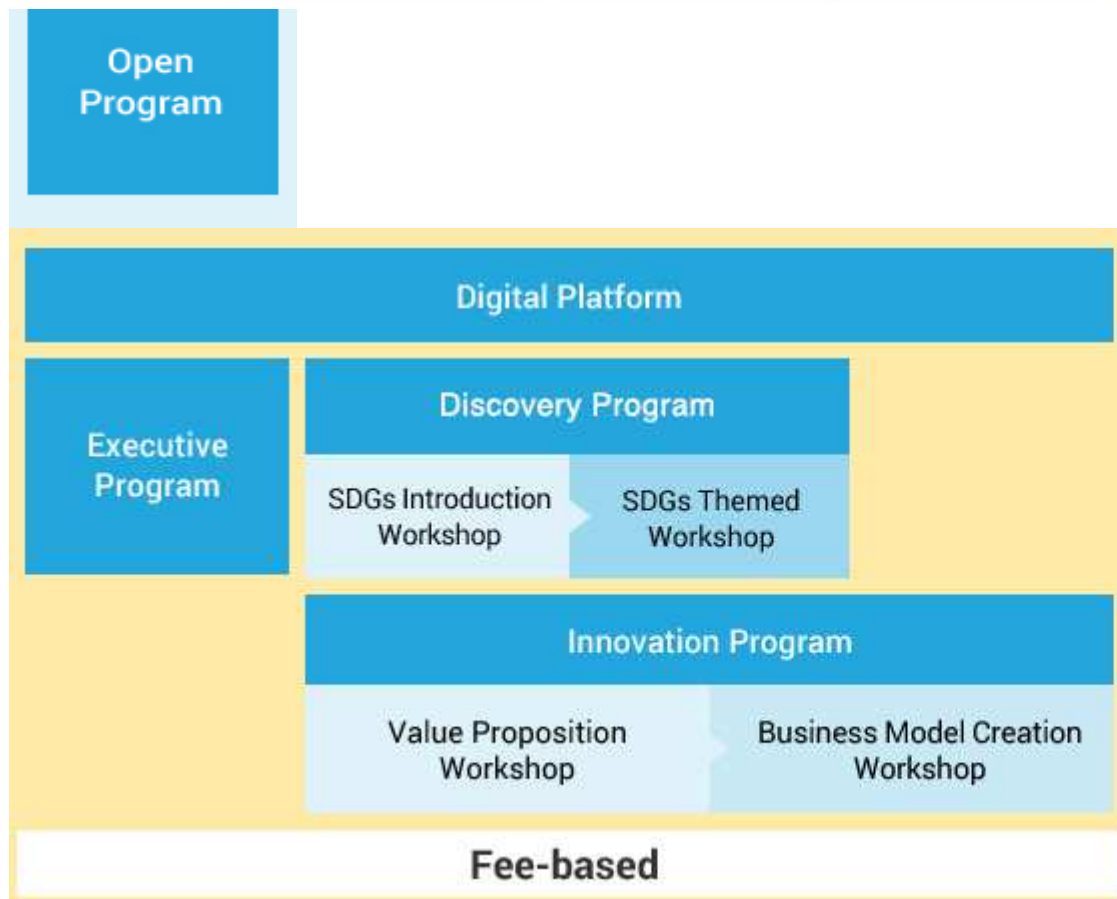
Open Program

Digital Platform

Executive Program

Discovery Program

SDGs Introduction Workshop

SDGs Themed Workshop

Innovation Program

Value Proposition Workshop

Business Model Creation Workshop

Fee-based